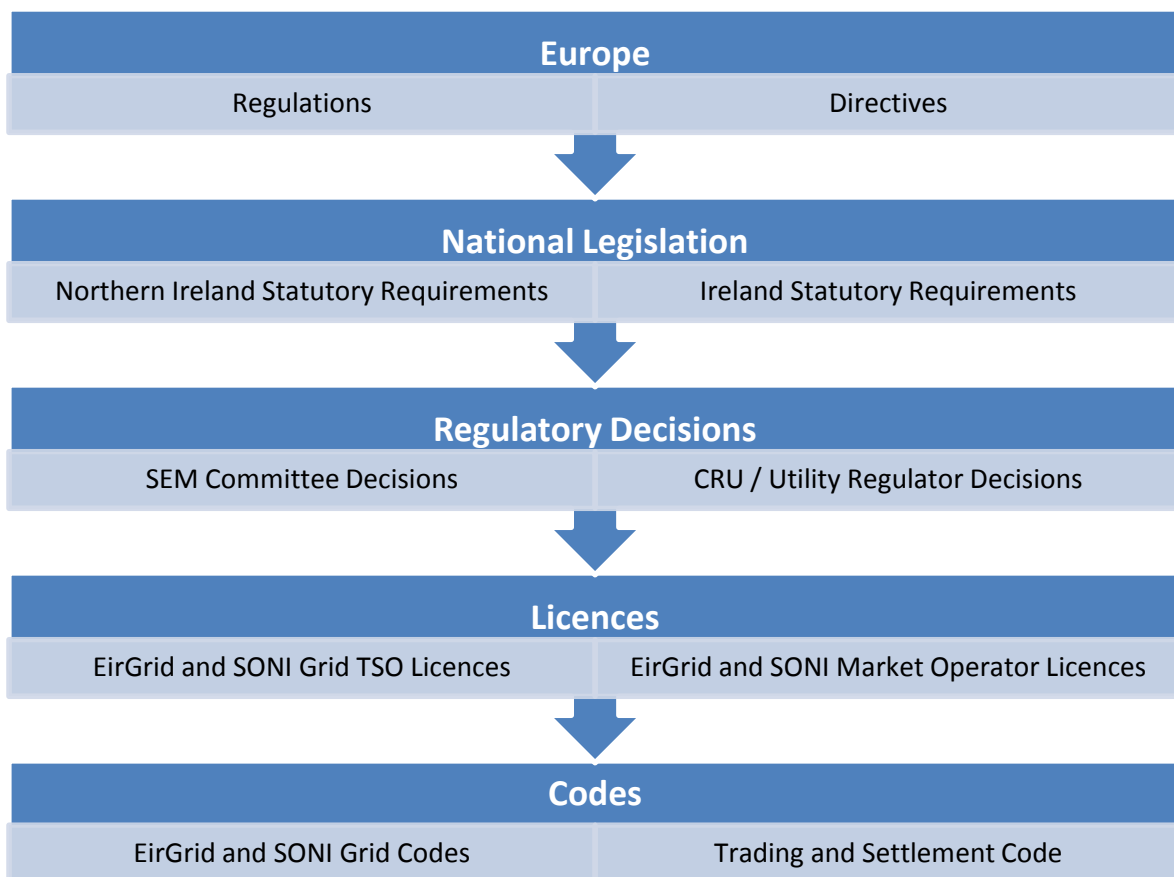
Europe

Regulations

Directives

National Legislation

Northern Ireland Statutory Requirements

Ireland Statutory Requirements

Regulatory Decisions

SEM Committee Decisions

CRU / Utility Regulator Decisions

Licences

EirGrid and SONI Grid TSO Licences

EirGrid and SONI Market Operator Licences

Codes

EirGrid and SONI Grid Codes

Trading and Settlement Code